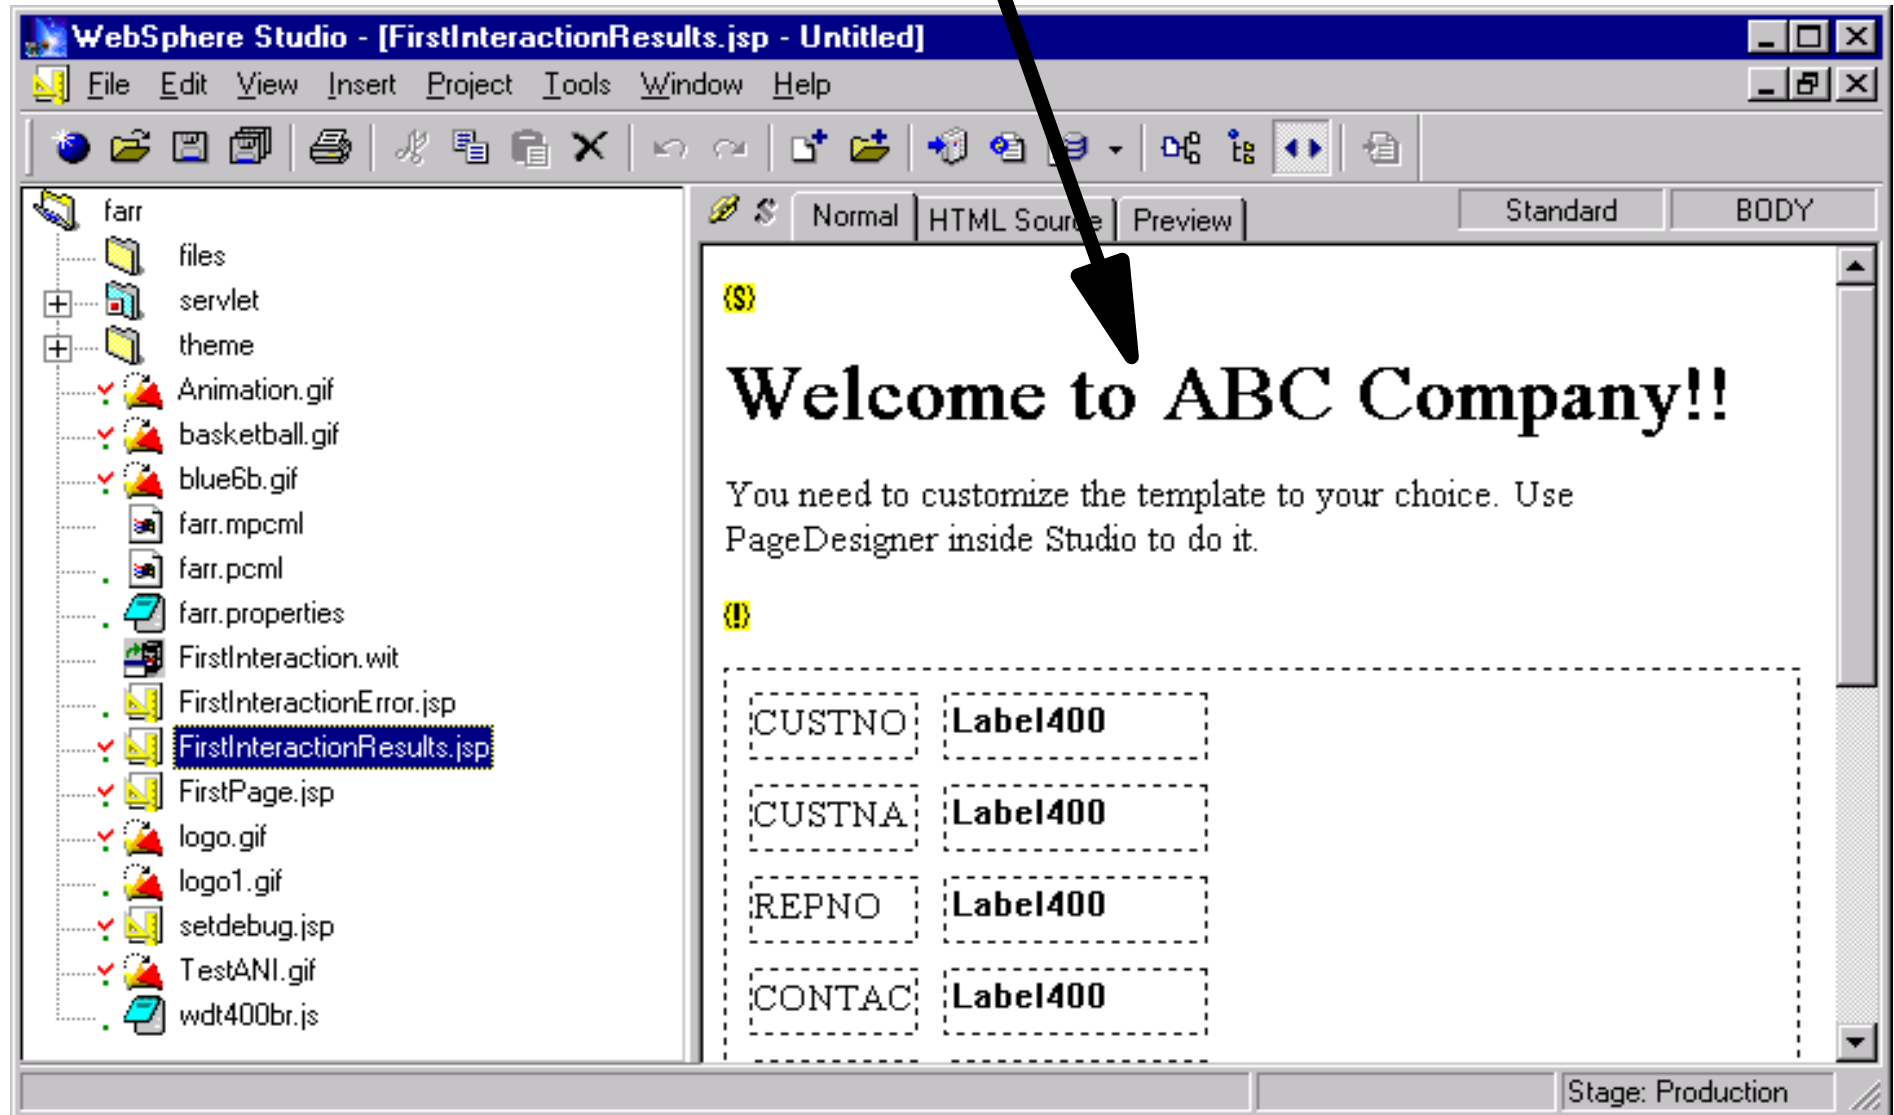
WebSphere Studio - [FirstInteractionResults.jsp - Untitled]

File Edit View Insert Project Tools Window Help

farr
files
servlet
theme
Animation.gif
basketball.gif
blue6b.gif
farr.mpcml
farr.pcml
farr.properties
FirstInteraction.wit
FirstInteractionError.jsp
FirstInteractionResults.jsp
FirstPage.jsp
logo.gif
logo1.gif
setdebug.jsp
TestANI.gif
wdt400br.js

Normal HTML Source Preview Standard BODY

{S}

Welcome to ABC Company!!

You need to customize the template to your choice. Use PageDesigner inside Studio to do it.

{!}

| CUSTNO | Label400 |
|---|---|
| CUSTNA | Label400 |
| REPNO | Label400 |
| CONTAC | Label400 |

Stage: Production